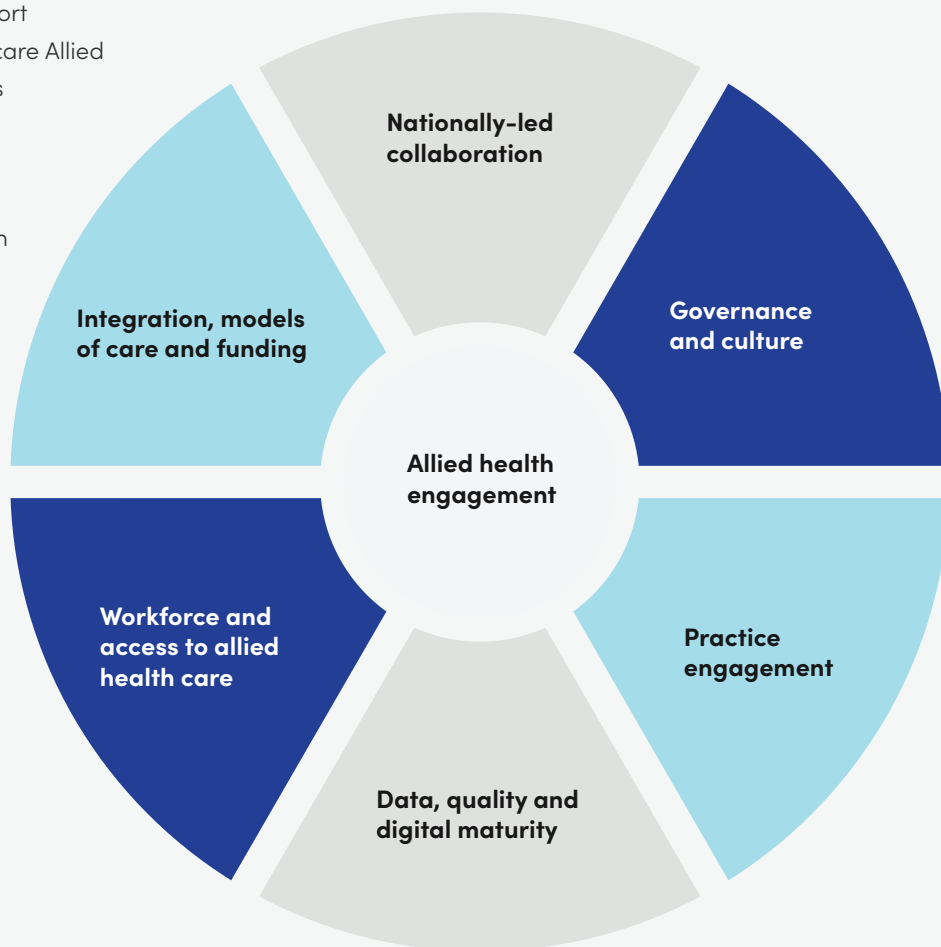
ort
care Allied
s

n

Nationally-led collaboration

Governance and culture

Practice engagement

Data, quality and digital maturity

Workforce and access to allied health care

Integration, models of care and funding

Allied health engagement